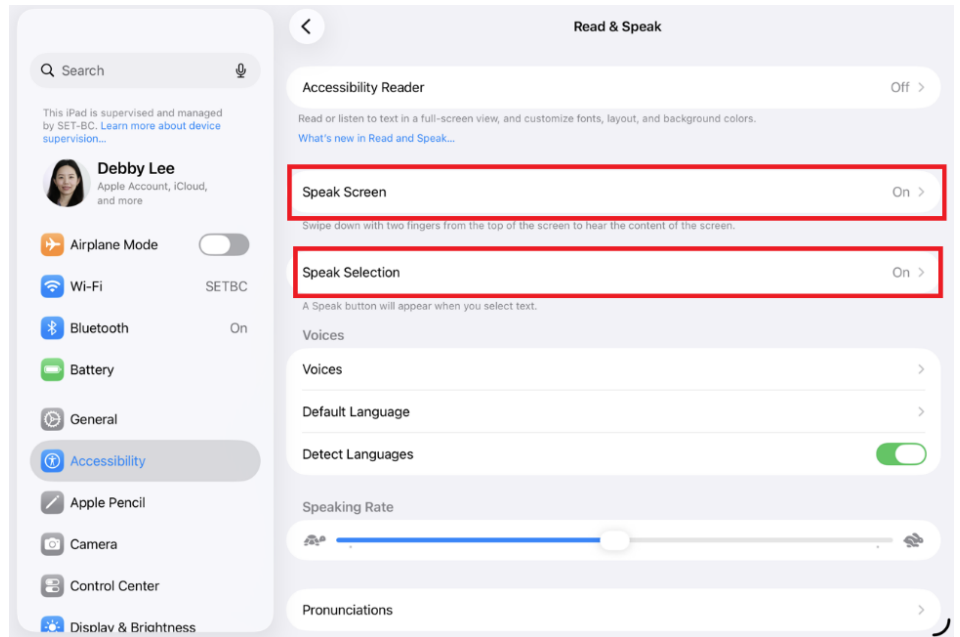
Search

This iPad is supervised and managed by SET-BC. Learn more about device supervision...

Debby Lee
Apple Account, iCloud, and more

Airplane Mode

Wi-Fi SETBC

Bluetooth On

Battery

General

Accessibility

Apple Pencil

Camera

Control Center

Display & Brightness

Read & Speak

Accessibility Reader Off

Read or listen to text in a full-screen view, and customize fonts, layout, and background colors.
What's new in Read and Speak...

Speak Screen On

Swipe down with two fingers from the top of the screen to hear the content of the screen.

Speak Selection On

A Speak button will appear when you select text.

Voices

Voices

Default Language

Detect Languages

Speaking Rate

Pronunciations